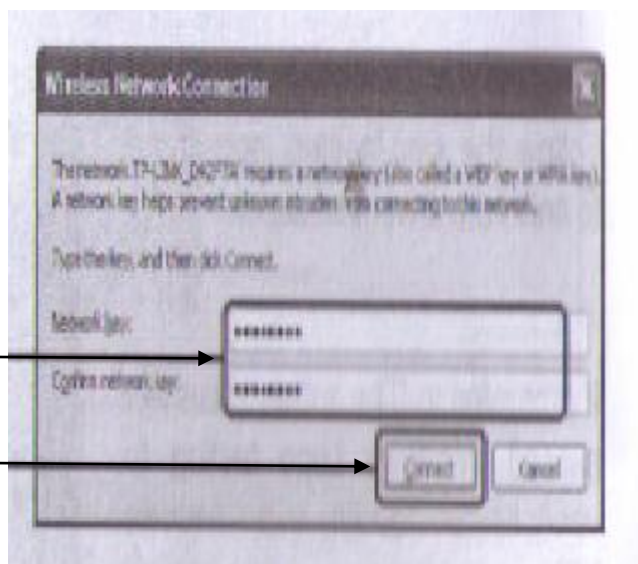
Wireless Network Connection

The network TP-LINK_D4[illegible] requires a network key (also called a WEP key or WPA key). A network key helps prevent unknown intruders from connecting to this network.

Type the key, and then click Connect.

Network key: ••••••••

Confirm network key: ••••••••

Connect Cancel